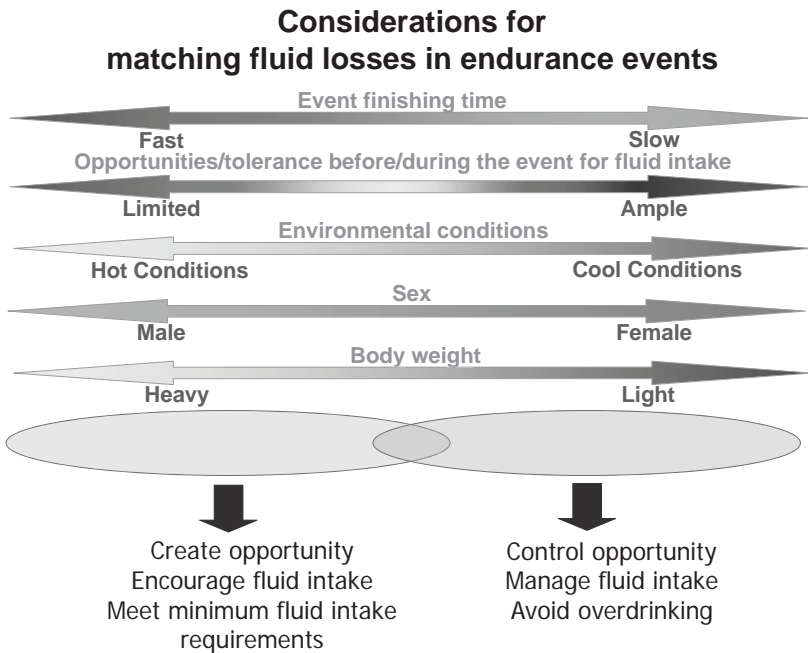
Considerations for
matching fluid losses in endurance events

Event finishing time
Fast
Slow

Opportunities/tolerance before/during the event for fluid intake
Limited
Ample

Environmental conditions
Hot Conditions
Cool Conditions

Sex
Male
Female

Body weight
Heavy
Light

Create opportunity
Encourage fluid intake
Meet minimum fluid intake requirements

Control opportunity
Manage fluid intake
Avoid overdrinking